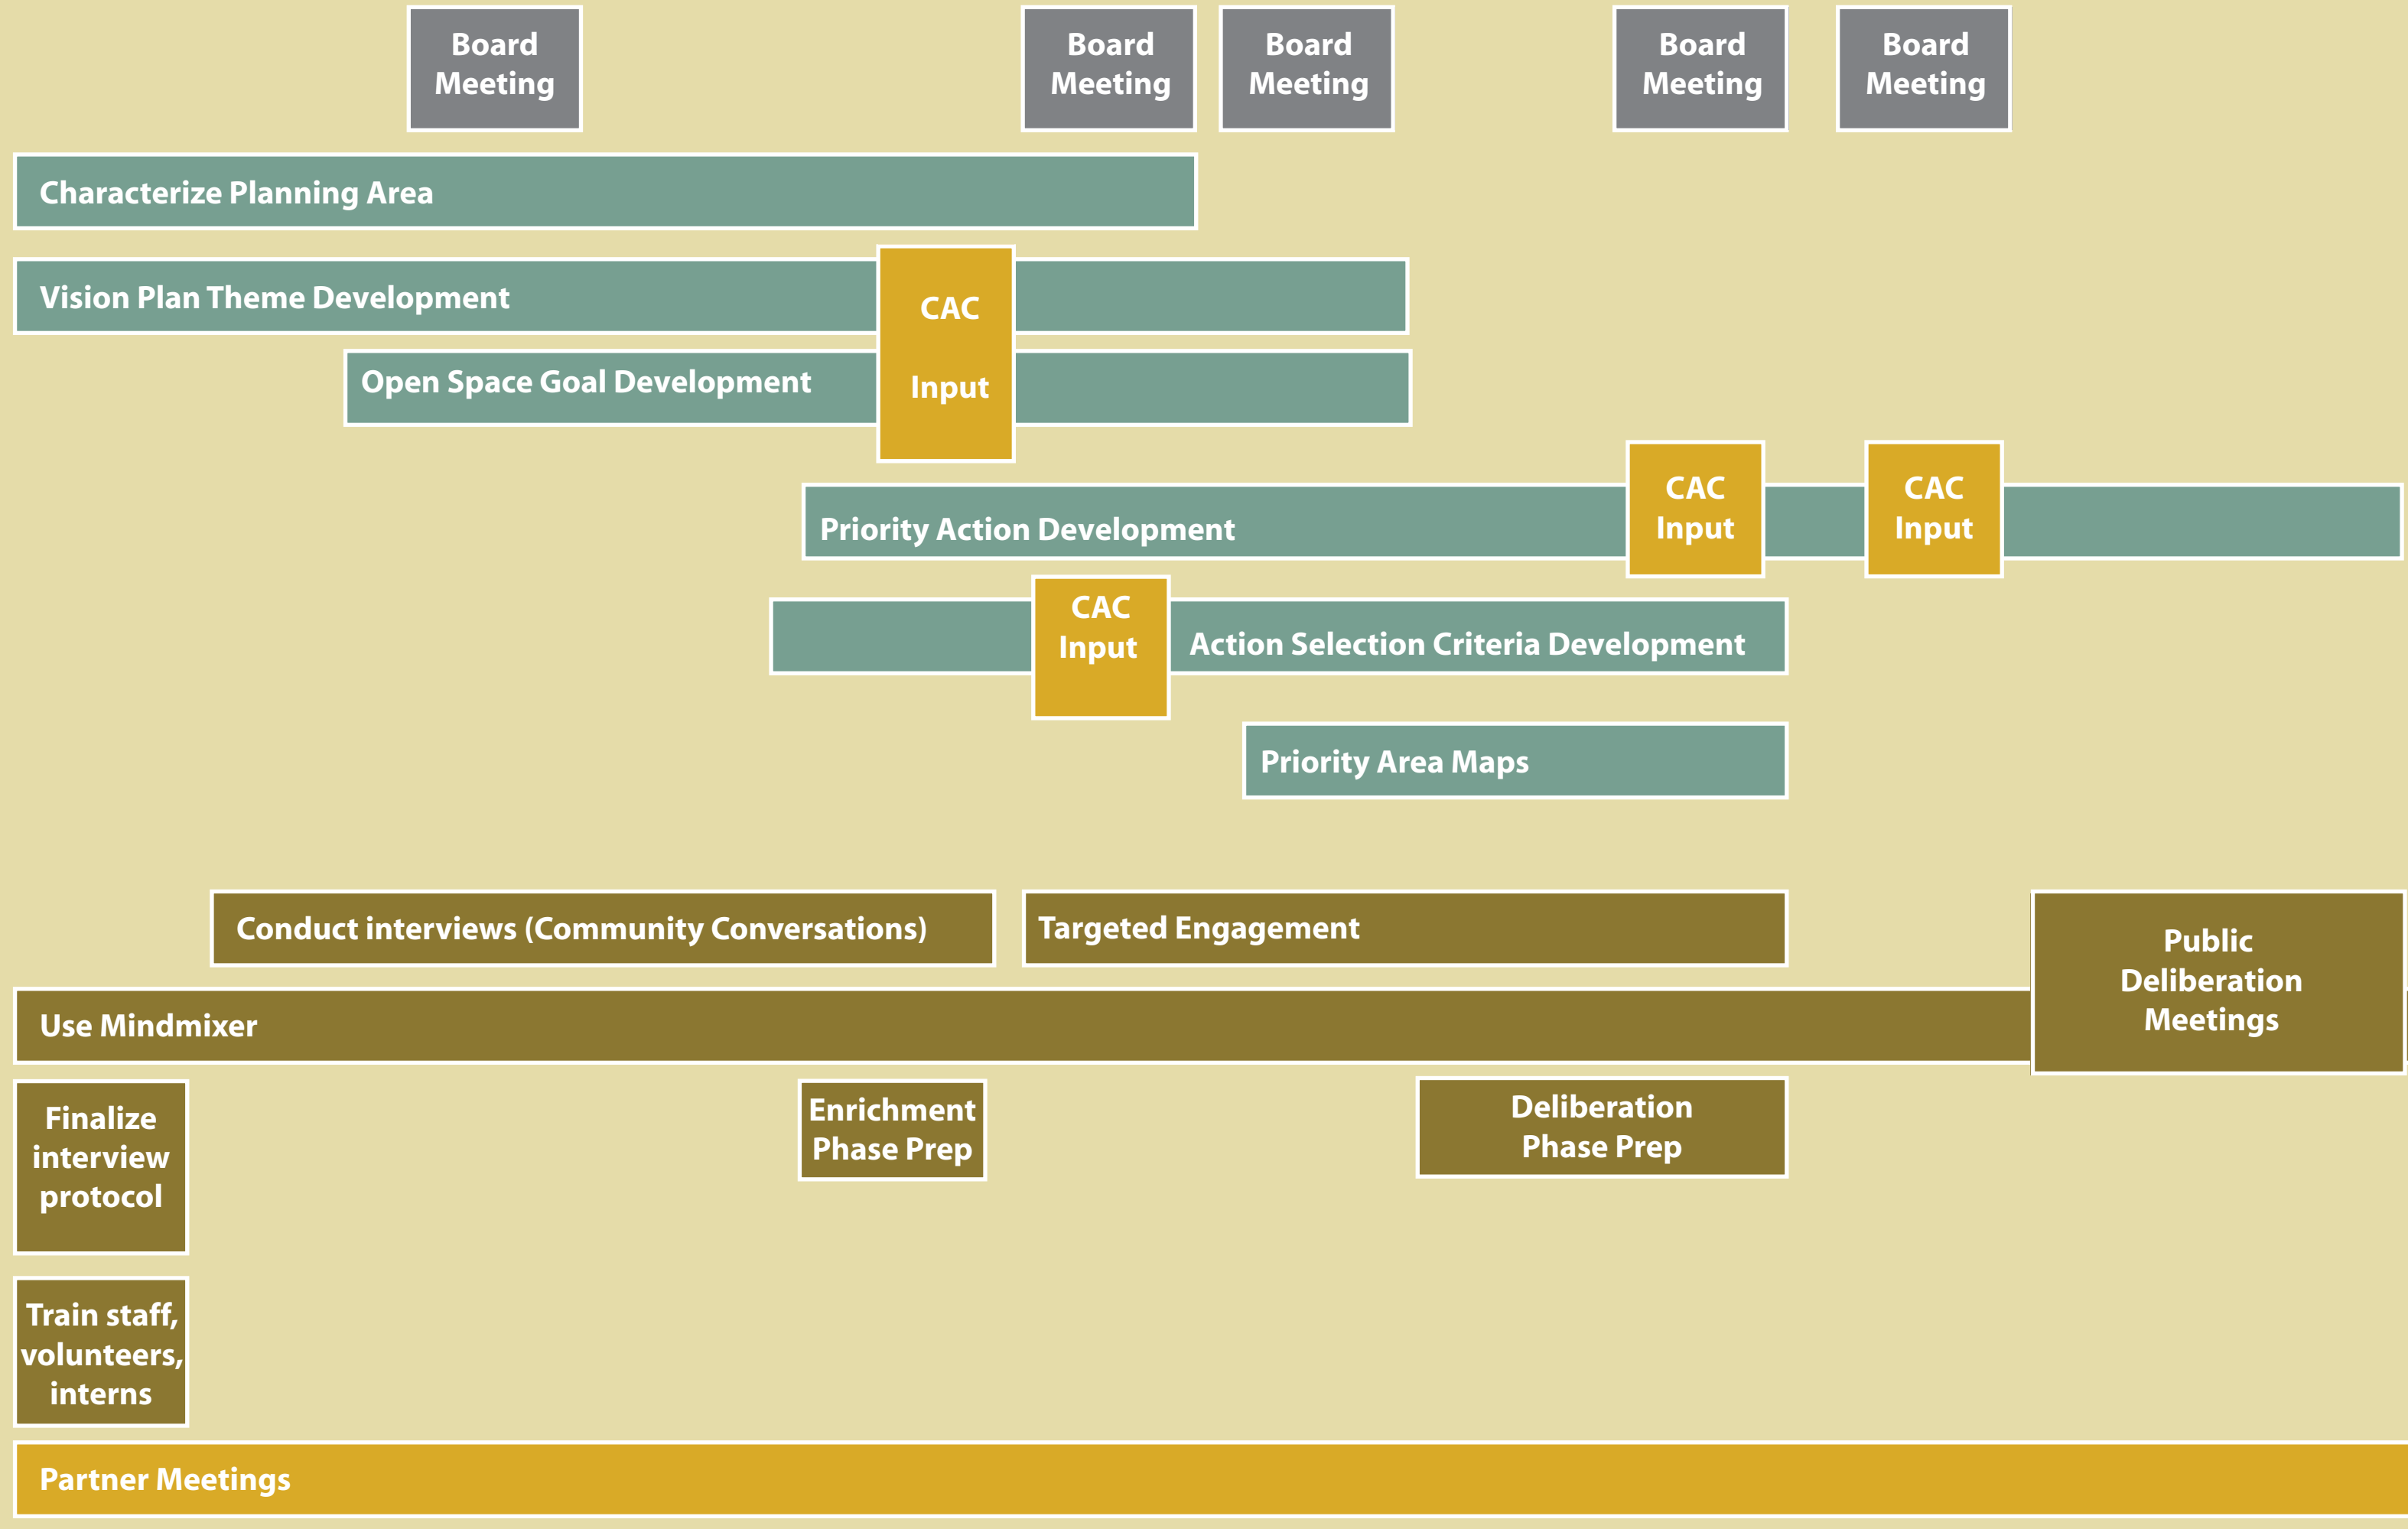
Board Meeting

Board Meeting

Board Meeting

Board Meeting

Board Meeting

Characterize Planning Area

Vision Plan Theme Development

CAC Input

Open Space Goal Development

CAC Input

CAC Input

Priority Action Development

CAC Input

Action Selection Criteria Development

Priority Area Maps

Conduct interviews (Community Conversations)

Targeted Engagement

Public Deliberation Meetings

Use Mindmixer

Finalize interview protocol

Enrichment Phase Prep

Deliberation Phase Prep

Train staff, volunteers, interns

Partner Meetings